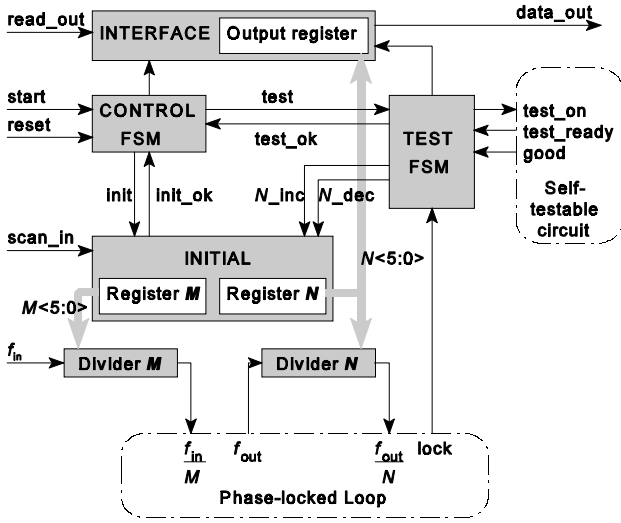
read_out
INTERFACE
Output register
data_out
start
reset
CONTROL
FSM
test
test_ok
TEST
FSM
test_on
test_ready
good
Self-testable circuit
init
init_ok
N_inc
N_dec
scan_in
INITIAL
Register M
Register N
N<5:0>
M<5:0>
$f_{in}$
Divider M
Divider N
$\frac{f_{in}}{M}$
$f_{out}$
$\frac{f_{out}}{N}$
lock
Phase-locked Loop